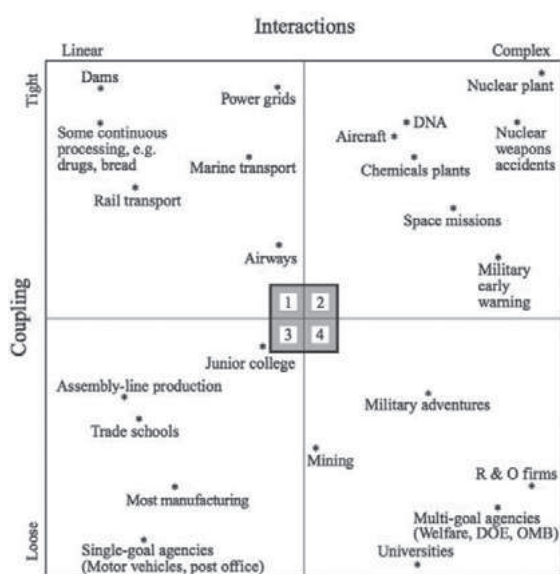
Interactions

Linear

Complex

Tight

Coupling

Loose

Dams

Power grids

Some continuous processing, e.g. drugs, bread

Marine transport

Rail transport

Airways

Nuclear plant

DNA

Aircraft

Nuclear weapons accidents

Chemicals plants

Space missions

Military early warning

1

2

3

4

Junior college

Assembly-line production

Trade schools

Most manufacturing

Single-goal agencies (Motor vehicles, post office)

Military adventures

Mining

R & O firms

Multi-goal agencies (Welfare, DOE, OMB)

Universities